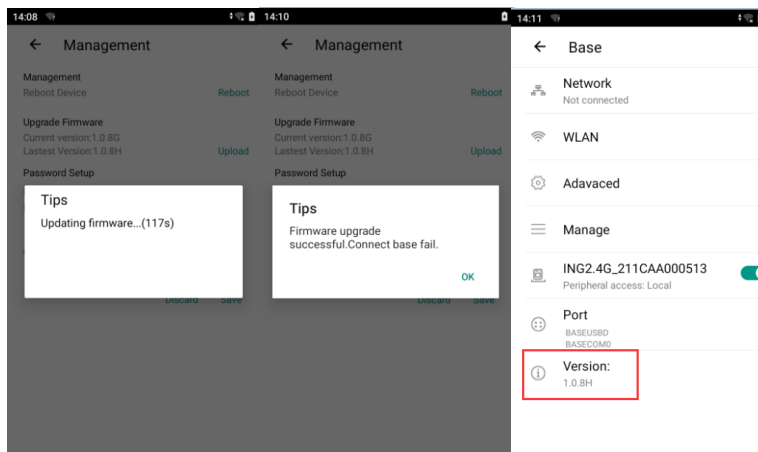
14:08

Management

Management
Reboot Device
Reboot

Upgrade Firmware
Current version:1.0.8G
Lastest Version:1.0.8H
Upload

Password Setup

Tips
Updating firmware...(117s)

Discard Save

14:10

Management

Management
Reboot Device
Reboot

Upgrade Firmware
Current version:1.0.8G
Lastest Version:1.0.8H
Upload

Password Setup

Tips
Firmware upgrade successful.Connect base fail.
OK

Discard Save

14:11

Base

Network
Not connected

WLAN

Adavaced

Manage

ING2.4G_211CAA000513
Peripheral access: Local

Port
BASEUSBD
BASECOM0

Version:
1.0.8H